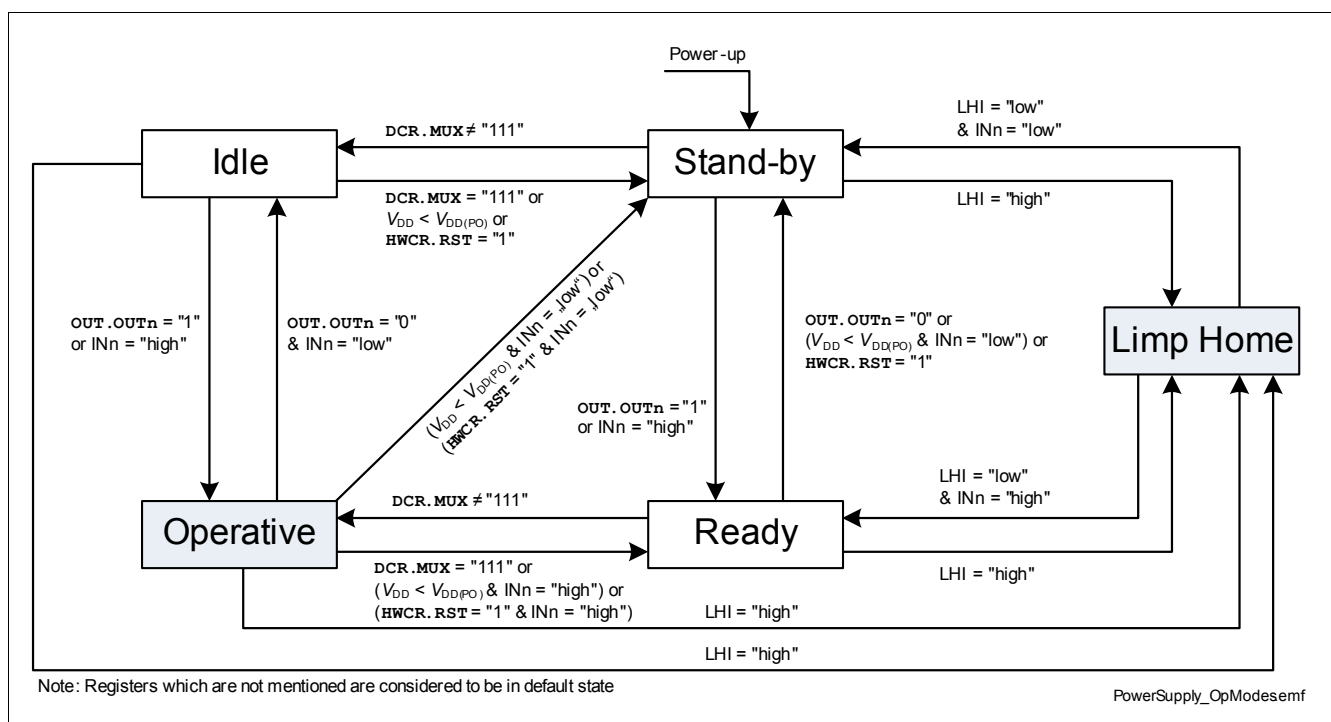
Power-up

Idle

Stand-by

DCR.MUX ≠ "111"

LHI = "low" & INn = "low"

DCR.MUX = "111" or $V_{DD}$ < $V_{DD(PO)}$ or HWCR.RST = "1"

LHI = "high"

OUT.OUTn = "1" or INn = "high"

OUT.OUTn = "0" & INn = "low"

($V_{DD}$ < $V_{DD(PO)}$ & INn = „low") or (HWCR.RST = "1" & INn = „low")

OUT.OUTn = "0" or ($V_{DD}$ < $V_{DD(PO)}$ & INn = "low") or HWCR.RST = "1"

Limp Home

OUT.OUTn = "1" or INn = "high"

LHI = "low" & INn = "high"

DCR.MUX ≠ "111"

Operative

Ready

DCR.MUX = "111" or ($V_{DD}$ < $V_{DD(PO)}$ & INn = "high") or (HWCR.RST = "1" & INn = "high")

LHI = "high"

LHI = "high"

LHI = "high"

Note: Registers which are not mentioned are considered to be in default state

PowerSupply_OpModesemf